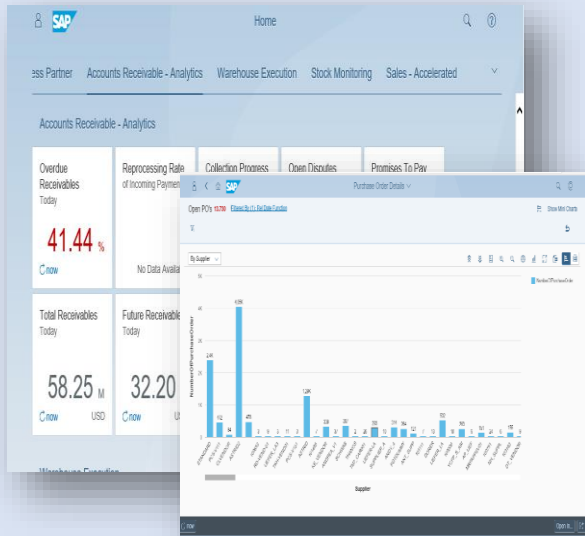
SAP

Home

ess Partner   Accounts Receivable - Analytics   Warehouse Execution   Stock Monitoring   Sales - Accelerated

Accounts Receivable - Analytics

Overdue Receivables
Today

41.44 %

now

Reprocessing Rate
of Incoming Paymen

No Data Availa

Collection Progress

Open Disputes

Promises To Pay

Total Receivables
Today

58.25 M

now   USD

Future Receivable

32.20

now

Warehouse Execution

SAP

Purchase Order Details

Open PO's 15,798   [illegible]

Show Mini Charts

By Supplier

Number Of Purchase Order

Number Of Purchase Order

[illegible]

Supplier

now

Open in...